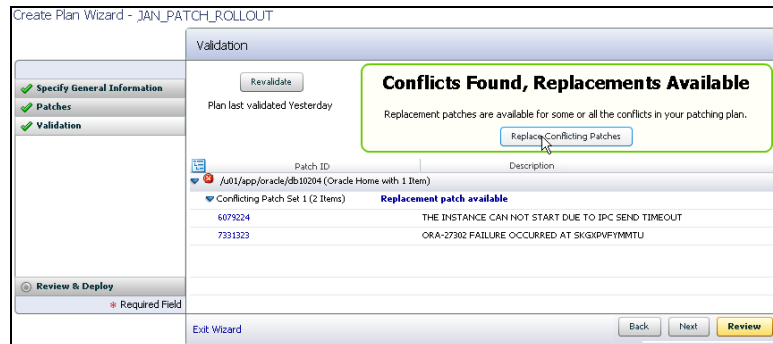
Create Plan Wizard - JAN_PATCH_ROLLOUT

Validation

Specify General Information
Patches
Validation

Revalidate

Plan last validated Yesterday

Conflicts Found, Replacements Available

Replacement patches are available for some or all the conflicts in your patching plan.

Replace Conflicting Patches

| Patch ID | Description |
|---|---|
| /u01/app/oracle/db10204 (Oracle Home with 1 Item) | |
| Conflicting Patch Set 1 (2 Items) | Replacement patch available |
| 6079224 | THE INSTANCE CAN NOT START DUE TO IPC SEND TIMEOUT |
| 7331323 | ORA-27302 FAILURE OCCURRED AT SKGXPVFYMMTU |

Review & Deploy

* Required Field

Exit Wizard

Back Next Review